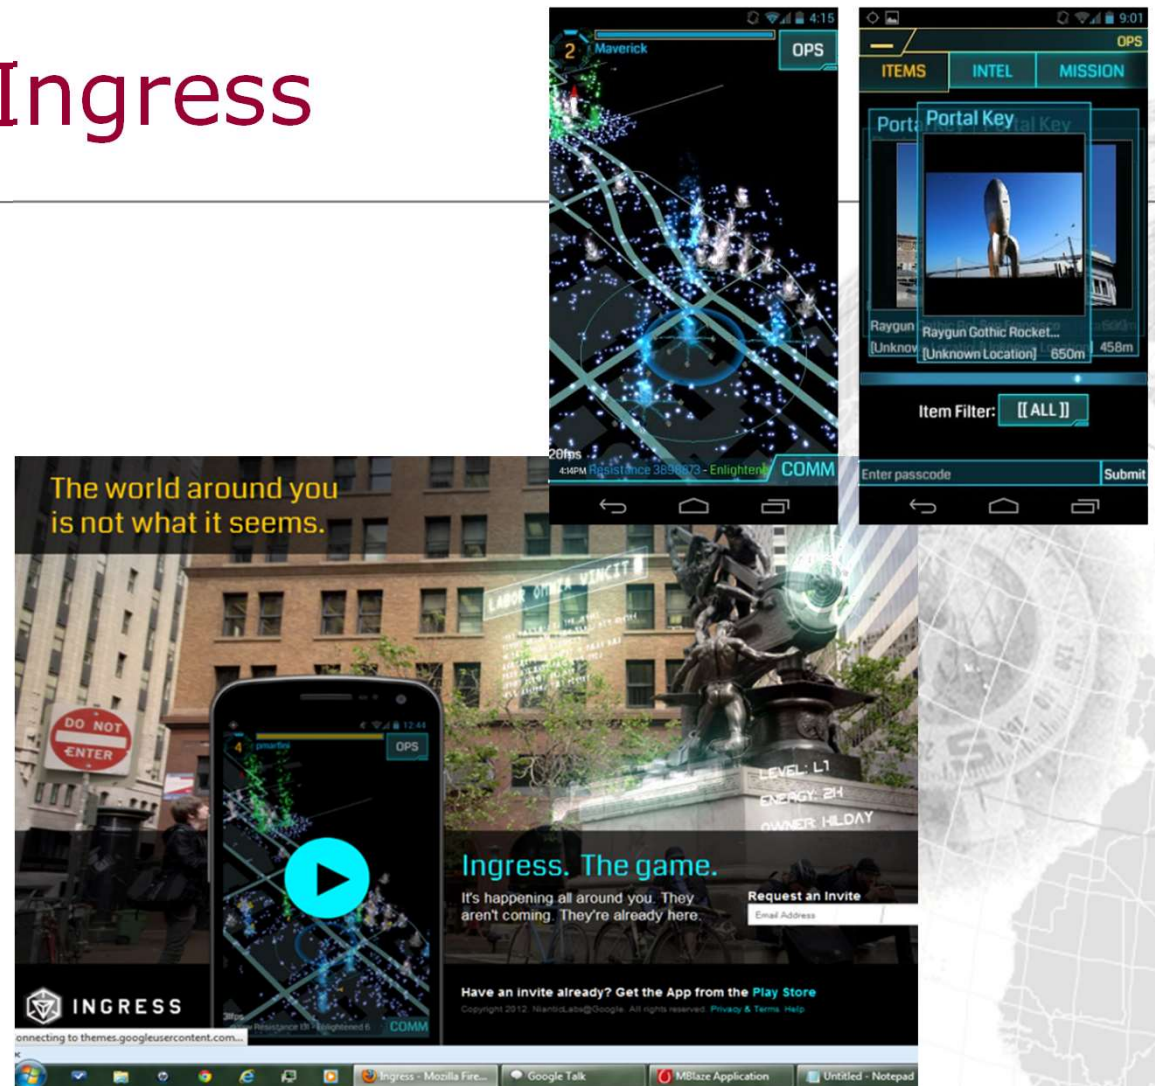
Ingress

4:15
2 Maverick
OPS
20fps
4:14PM Resistance 3898873 - Enlightened
COMM

9:01
OPS
ITEMS
INTEL
MISSION
Portal Key
Raygun Gothic Rocket...
[Unknown Location] 650m
458m
Item Filter: [[ ALL ]]
Enter passcode
Submit

The world around you is not what it seems.

DO NOT ENTER
LABOR OMNIA VINCIT
4 pmartini
OPS
12:44
LEVEL: L1
ENERGY: 2K
OWNER: HILDAY
Ingress. The game.
It's happening all around you. They aren't coming. They're already here.
Request an Invite
Email Address
COMM
INGRESS
Have an invite already? Get the App from the Play Store
Copyright 2012 NianticLabs@Google. All rights reserved. Privacy & Terms Help
connecting to themes.googleusercontent.com...
Ingress - Mozilla Fire...
Google Talk
MBlaze Application
Untitled - Notepad